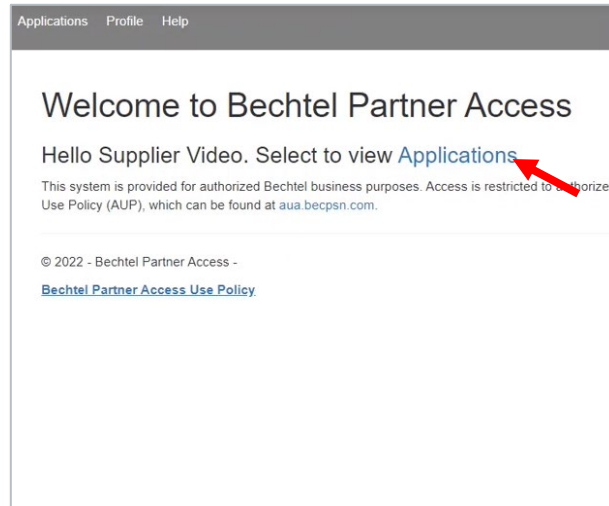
Applications Profile Help

Welcome to Bechtel Partner Access

Hello Supplier Video. Select to view Applications

This system is provided for authorized Bechtel business purposes. Access is restricted to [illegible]
Use Policy (AUP), which can be found at aua.becpsn.com.

© 2022 - Bechtel Partner Access -

Bechtel Partner Access Use Policy